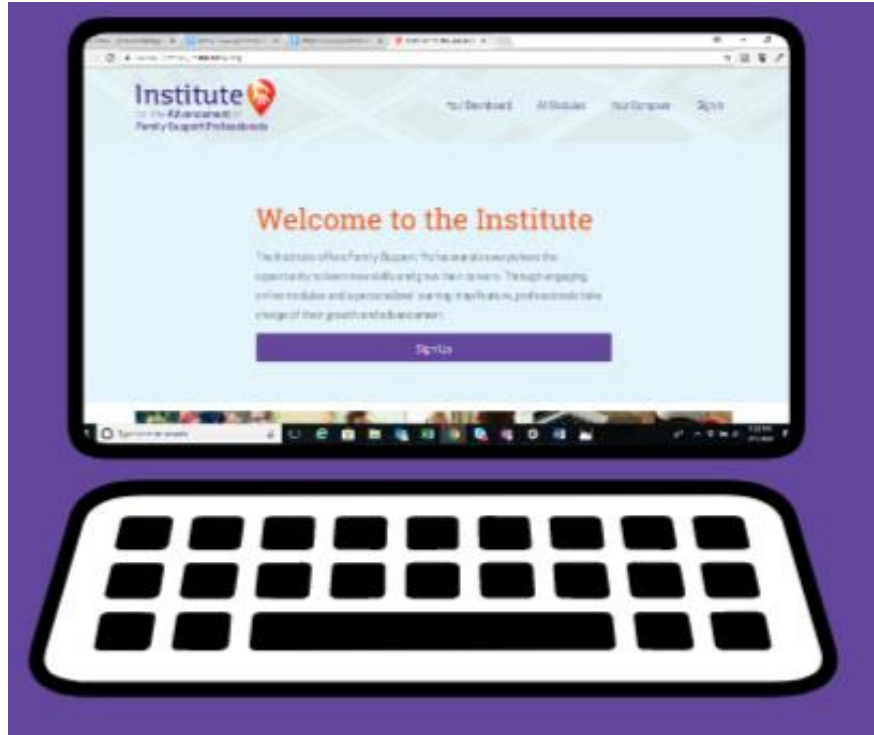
Institute
for the Advancement of
Family Support Professionals

Your Dashboard All Modules Your Progress Sign In

Welcome to the Institute

The Institute offers Family Support Professionals everywhere the opportunity to learn new skills and grow their careers. Through engaging online modules and a personalized learning map feature, professionals take charge of their growth and advancement.

Sign Up

Type here to search